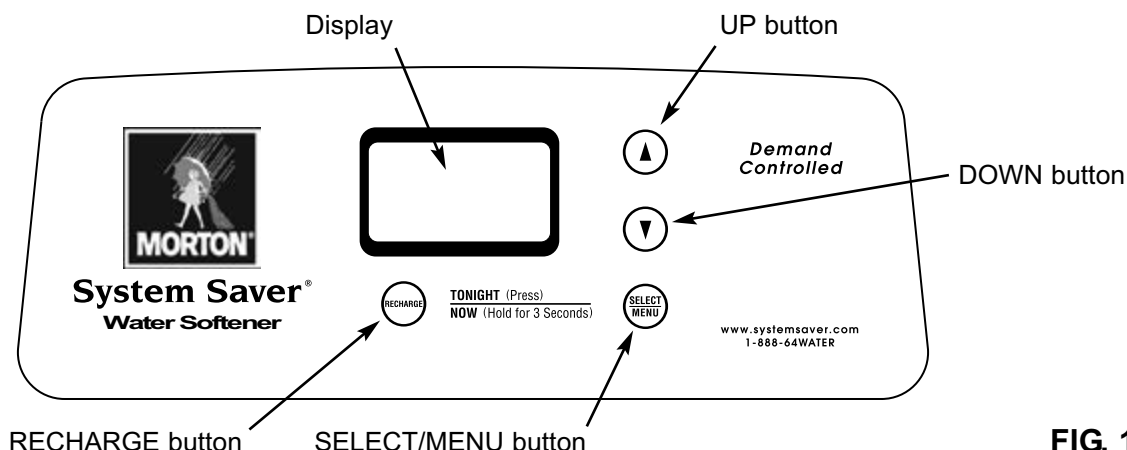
Display

UP button

MORTON

System Saver®
Water Softener

RECHARGE

TONIGHT (Press)
NOW (Hold for 3 Seconds)

SELECT
MENU

Demand
Controlled

DOWN button

www.systemsaver.com
1-888-64WATER

RECHARGE button

SELECT/MENU button

FIG. 1